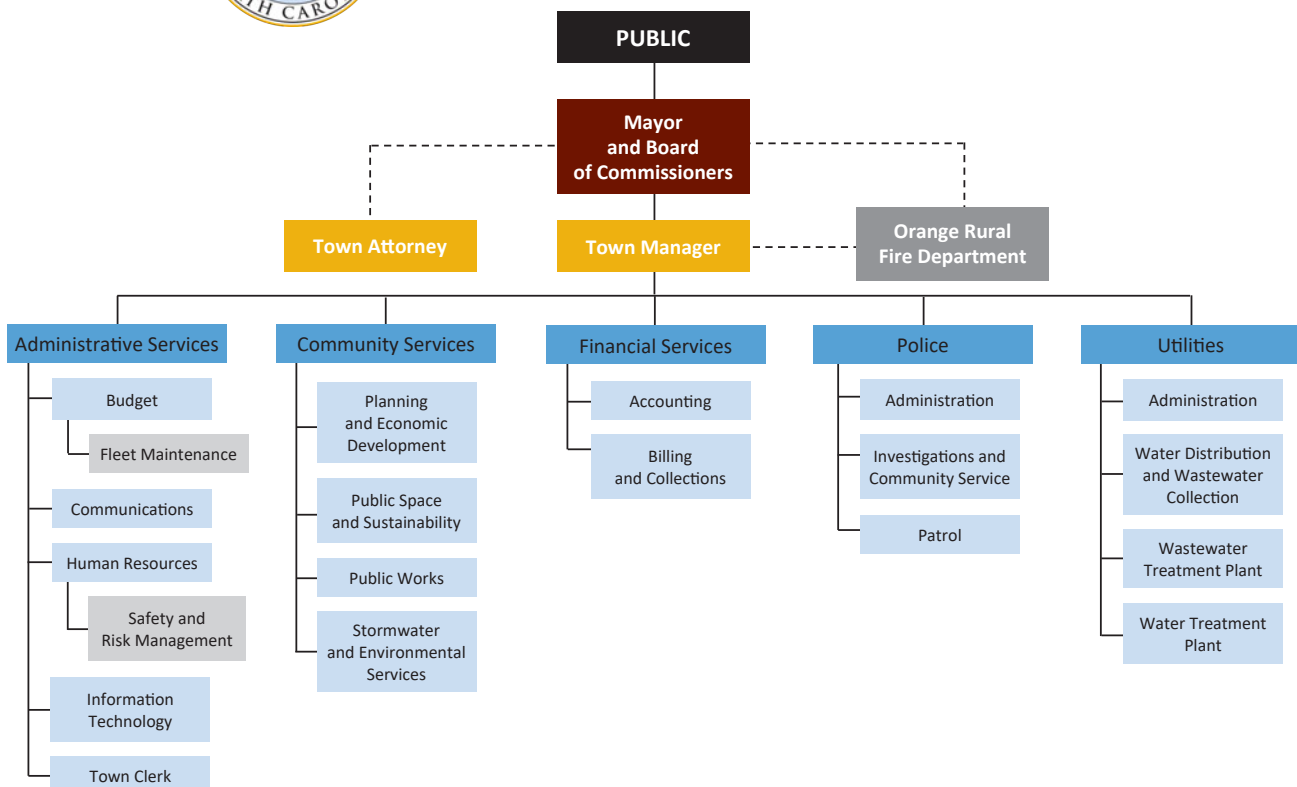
TH CARO

PUBLIC

Mayor and Board of Commissioners

Town Attorney

Town Manager

Orange Rural Fire Department

Administrative Services

Budget

Fleet Maintenance

Communications

Human Resources

Safety and Risk Management

Information Technology

Town Clerk

Community Services

Planning and Economic Development

Public Space and Sustainability

Public Works

Stormwater and Environmental Services

Financial Services

Accounting

Billing and Collections

Police

Administration

Investigations and Community Service

Patrol

Utilities

Administration

Water Distribution and Wastewater Collection

Wastewater Treatment Plant

Water Treatment Plant